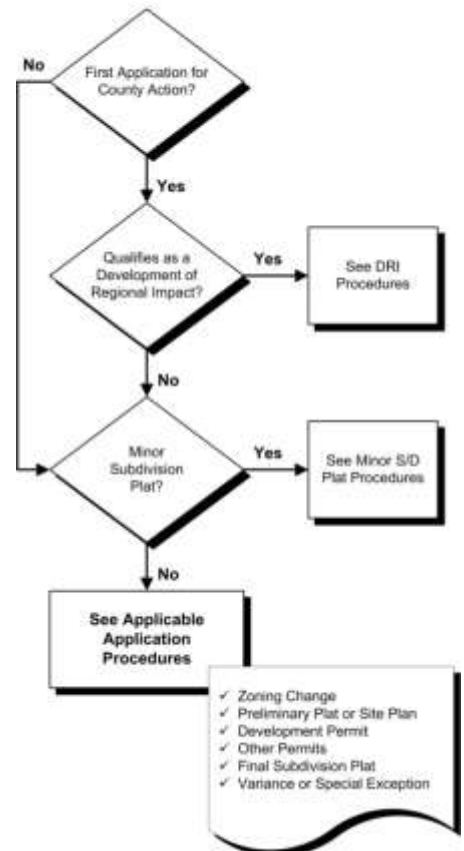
No

First Application for County Action?

Yes

Qualifies as a Development of Regional Impact?

Yes

See DRI Procedures

No

Minor Subdivision Plat?

Yes

See Minor S/D Plat Procedures

No

See Applicable Application Procedures

✓ Zoning Change
✓ Preliminary Plat or Site Plan
✓ Development Permit
✓ Other Permits
✓ Final Subdivision Plat
✓ Variance or Special Exception